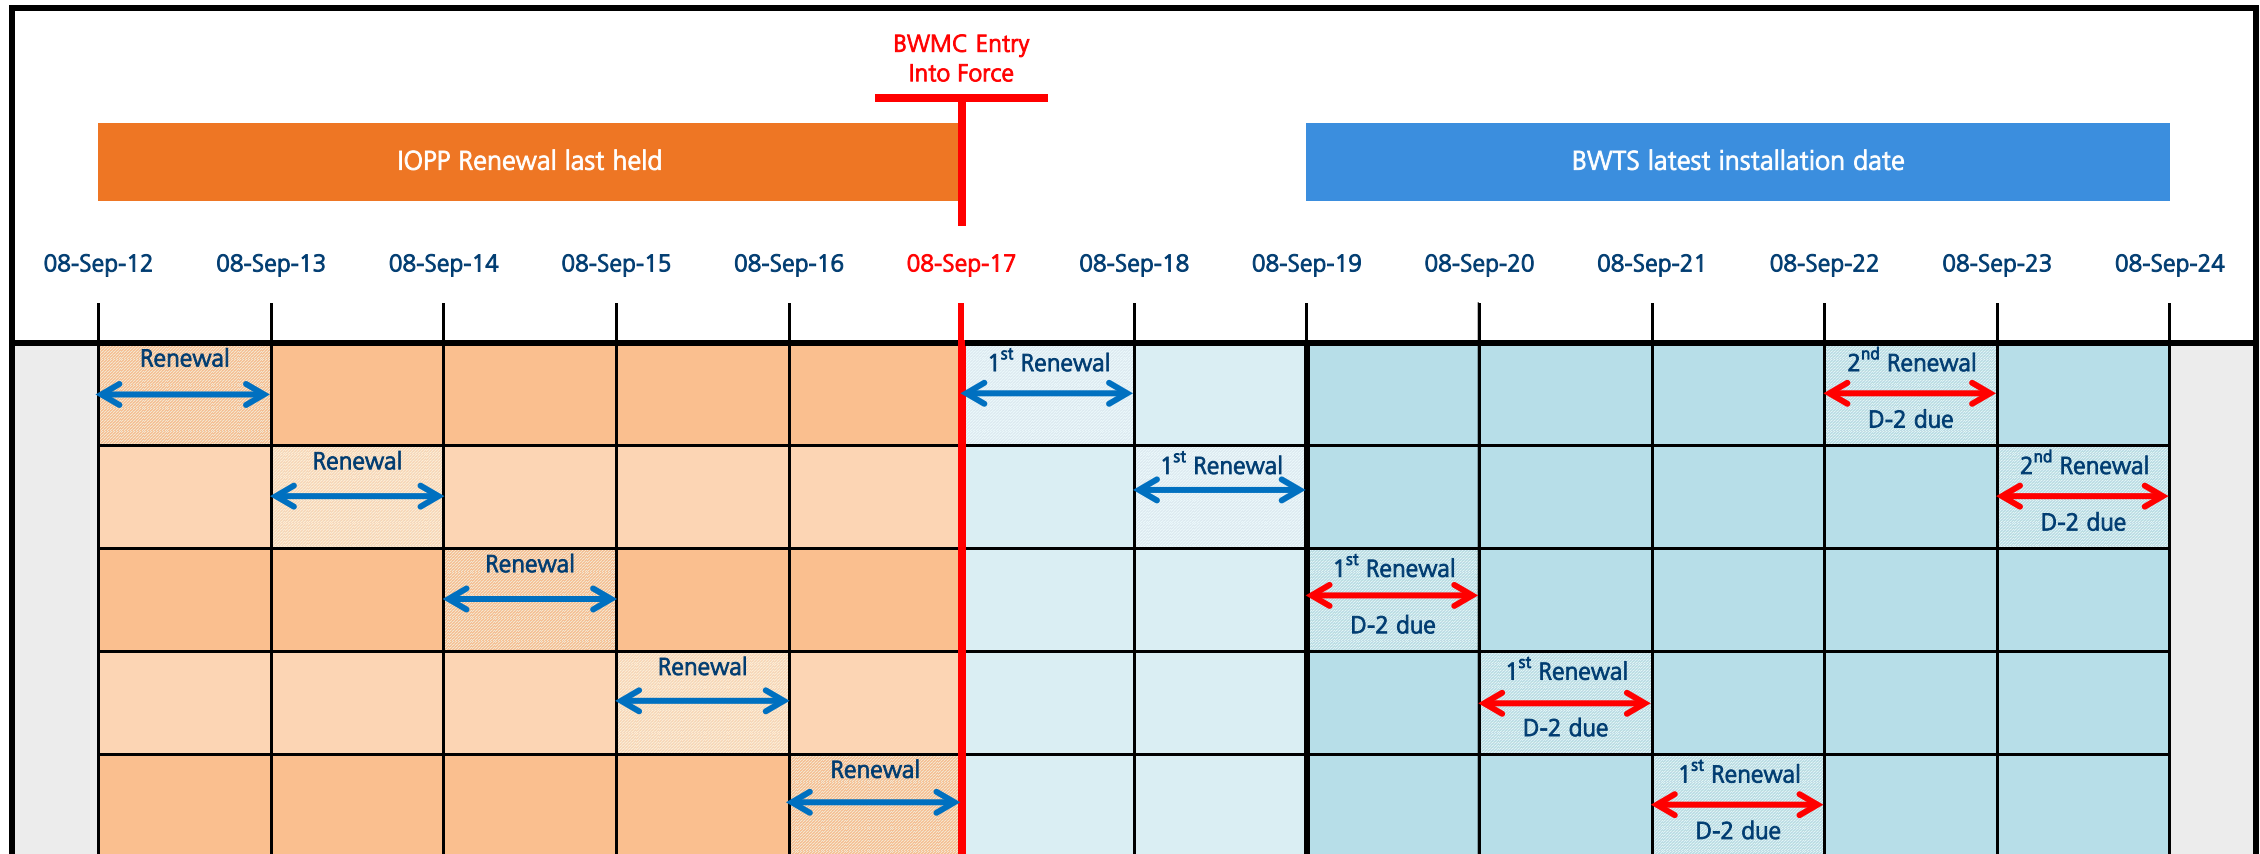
BWMC Entry Into Force

IOPP Renewal last held

BWTS latest installation date

08-Sep-12 08-Sep-13 08-Sep-14 08-Sep-15 08-Sep-16 08-Sep-17 08-Sep-18 08-Sep-19 08-Sep-20 08-Sep-21 08-Sep-22 08-Sep-23 08-Sep-24

Renewal
$1^{st}$ Renewal
$2^{nd}$ Renewal
D-2 due

Renewal
$1^{st}$ Renewal
$2^{nd}$ Renewal
D-2 due

Renewal
$1^{st}$ Renewal
D-2 due

Renewal
$1^{st}$ Renewal
D-2 due

Renewal
$1^{st}$ Renewal
D-2 due